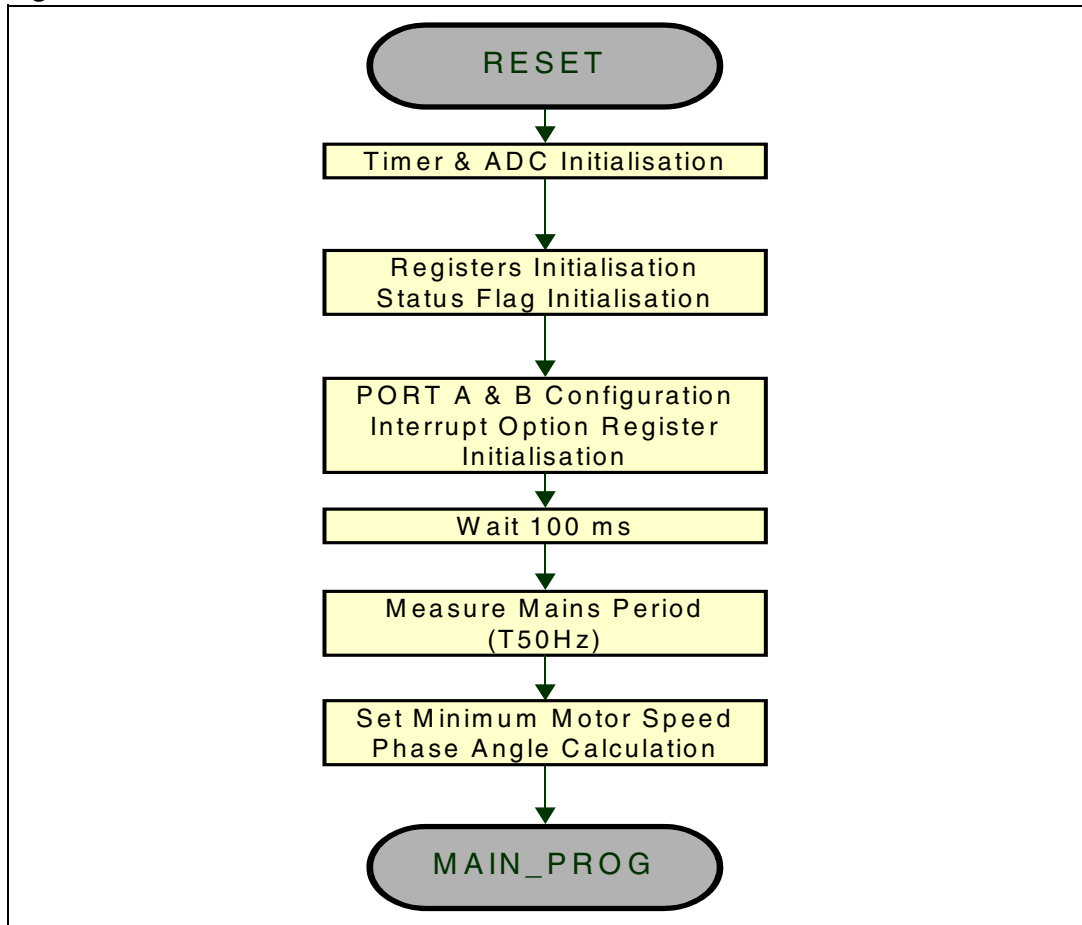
RESET

Timer & ADC Initialisation

Registers Initialisation
Status Flag Initialisation

PORT A & B Configuration
Interrupt Option Register Initialisation

Wait 100 ms

Measure Mains Period (T50Hz)

Set Minimum Motor Speed
Phase Angle Calculation

MAIN_PROG